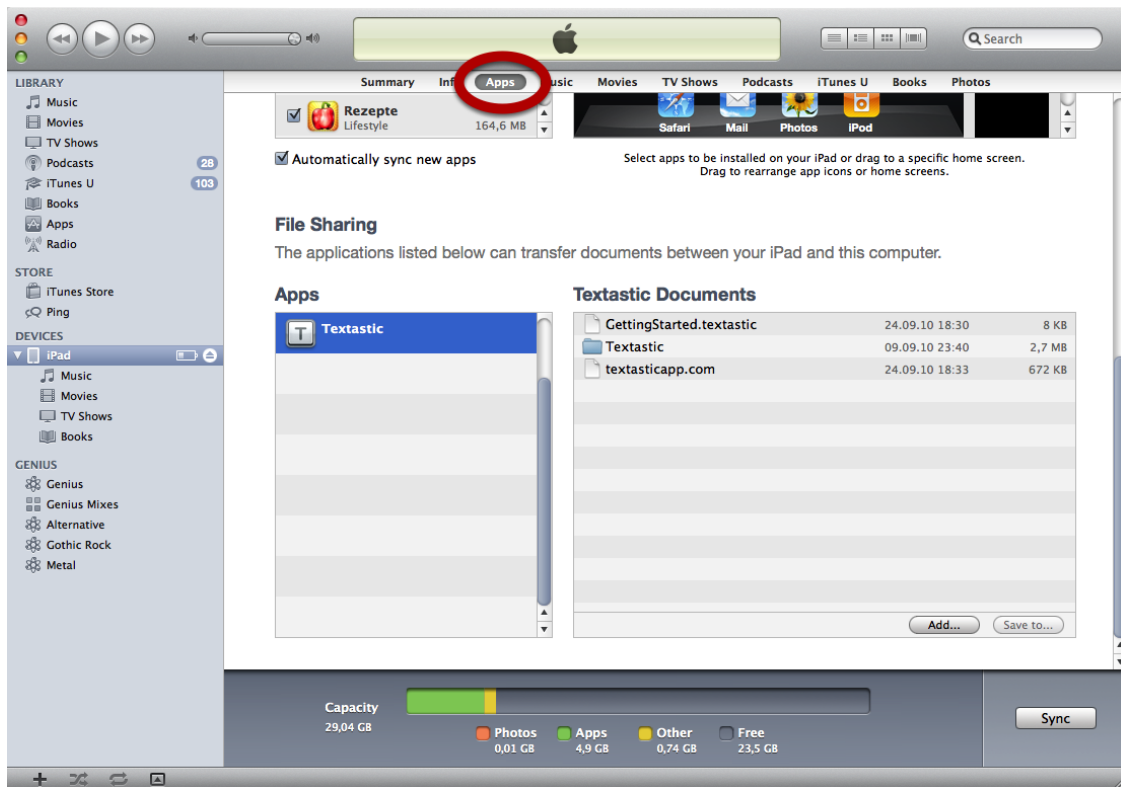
Search

LIBRARY
Music
Movies
TV Shows
Podcasts 28
iTunes U 103
Books
Apps
Radio

STORE
iTunes Store
Ping

DEVICES
iPad
Music
Movies
TV Shows
Books

GENIUS
Genius
Genius Mixes
Alternative
Gothic Rock
Metal

Summary Inf Apps usic Movies TV Shows Podcasts iTunes U Books Photos

Rezepte
Lifestyle 164,6 MB

Safari Mail Photos iPod

Automatically sync new apps

Select apps to be installed on your iPad or drag to a specific home screen.
Drag to rearrange app icons or home screens.

File Sharing

The applications listed below can transfer documents between your iPad and this computer.

Apps

Textastic

Textastic Documents

| | | |
|---|---|---|
| GettingStarted.textastic | 24.09.10 18:30 | 8 KB |
| Textastic | 09.09.10 23:40 | 2,7 MB |
| textasticapp.com | 24.09.10 18:33 | 672 KB |

Add... Save to...

Capacity
29,04 GB

Photos 0,01 GB
Apps 4,9 GB
Other 0,74 GB
Free 23,5 GB

Sync